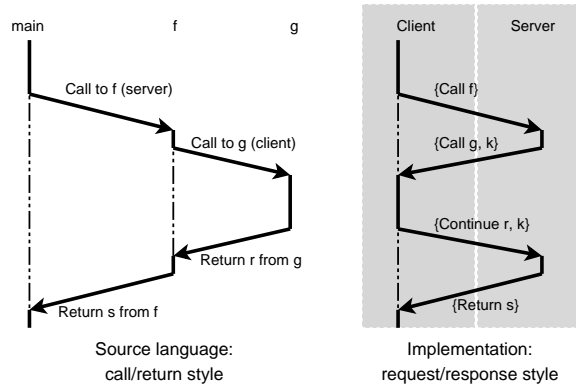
main

f

g

Call to f (server)

Call to g (client)

Return r from g

Return s from f

Source language: call/return style

Client

Server

{Call f}

{Call g, k}

{Continue r, k}

{Return s}

Implementation: request/response style